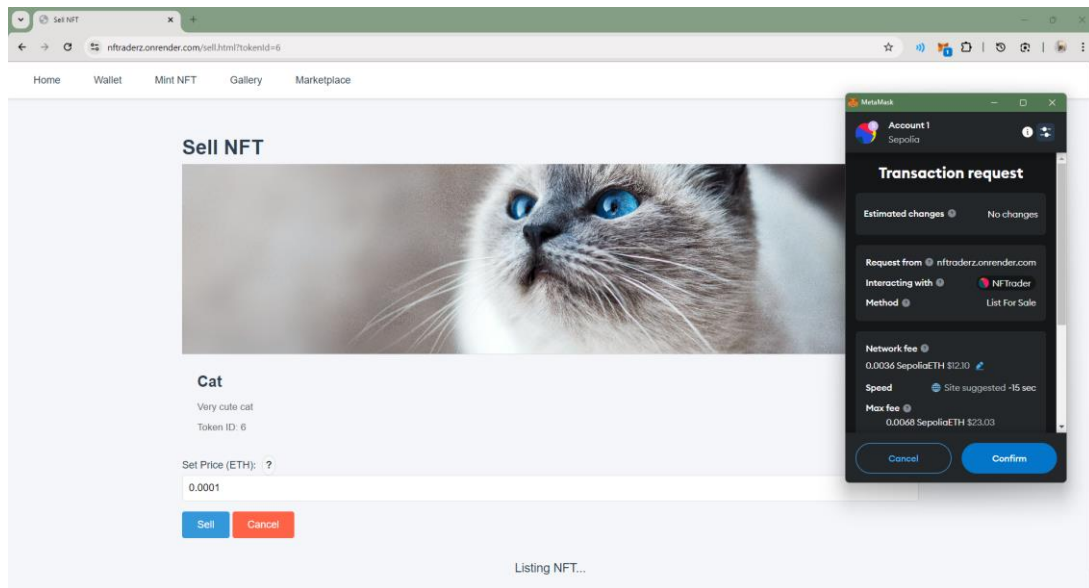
Sell NFT
nftraderz.onrender.com/sell.html?tokenId=6

Home Wallet Mint NFT Gallery Marketplace

Sell NFT

Cat
Very cute cat
Token ID: 6

Set Price (ETH): ?
0.0001

Sell Cancel

Listing NFT...

MetaMask
Account 1
Sepolia

Transaction request

Estimated changes No changes

Request from nftraderz.onrender.com
Interacting with NFTrader
Method List For Sale

Network fee
0.0036 SepoliaETH $12.10
Speed Site suggested ~15 sec
Max fee
0.0068 SepoliaETH $23.03

Cancel Confirm